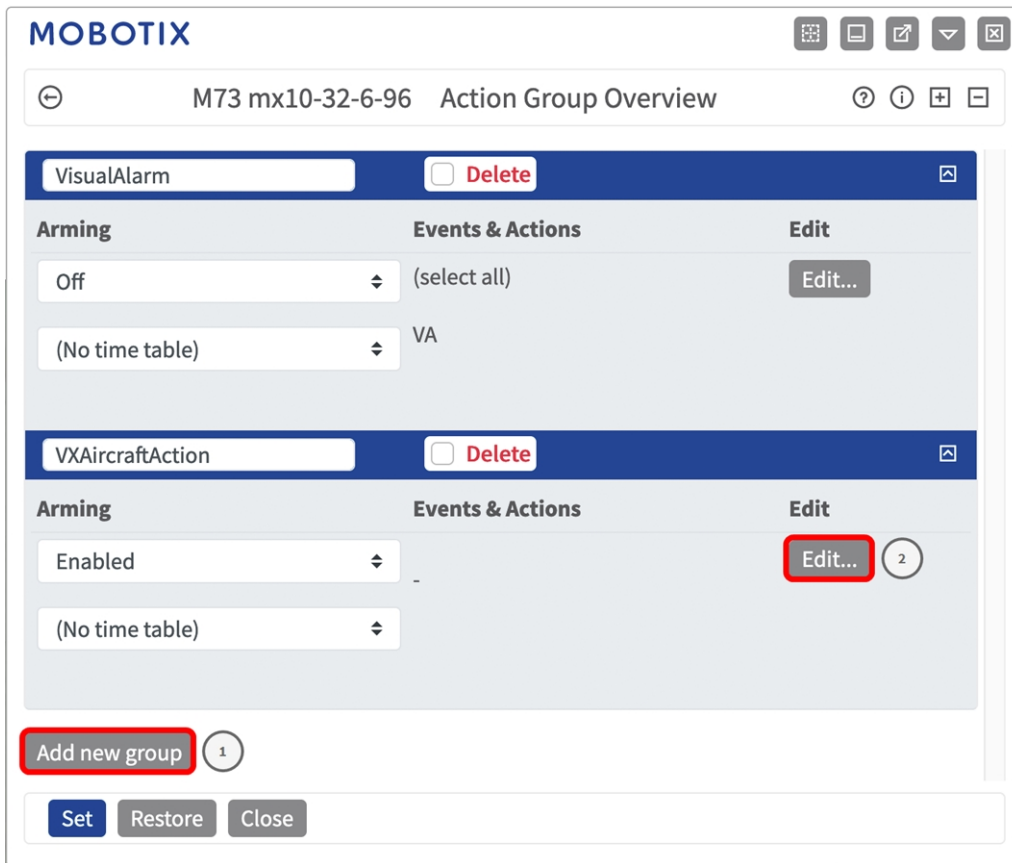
MOBOTIX

M73 mx10-32-6-96 Action Group Overview

VisualAlarm
Delete

| Arming | Events & Actions | Edit |
|---|---|---|
| Off | (select all) | Edit... |
| (No time table) | VA | |

VXAircraftAction
Delete

| Arming | Events & Actions | Edit |
|---|---|---|
| Enabled | - | Edit... 2 |
| (No time table) | | |

Add new group 1

Set Restore Close